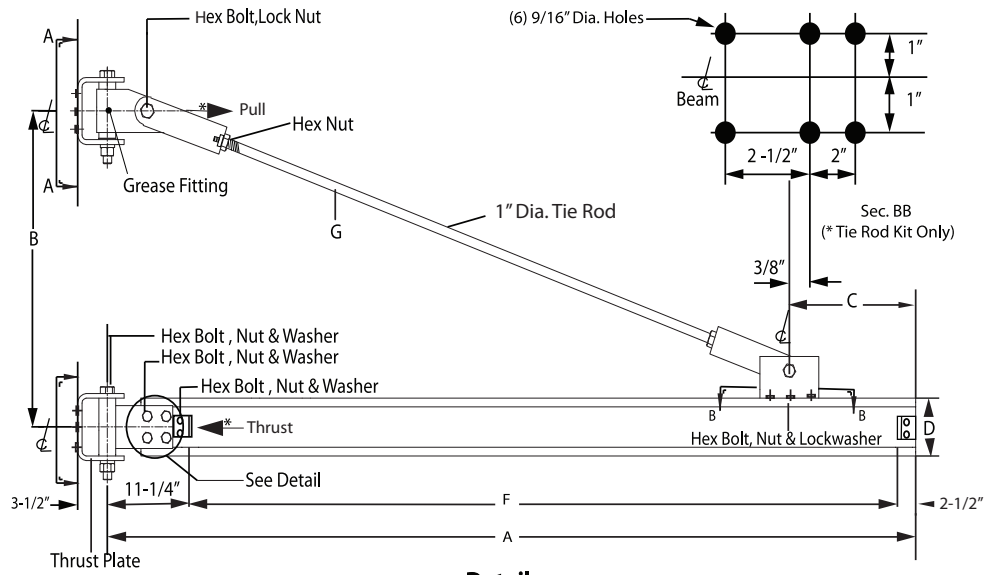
Hex Bolt,Lock Nut

A

A

Pull

Hex Nut

Grease Fitting

B

G

1" Dia. Tie Rod

(6) 9/16" Dia. Holes

1"

Beam

1"

2 -1/2"

2"

Sec. BB
(* Tie Rod Kit Only)

3/8"

C

Hex Bolt , Nut & Washer

Hex Bolt , Nut & Washer

Hex Bolt , Nut & Washer

Thrust

B

B

Hex Bolt, Nut & Lockwasher

D

See Detail

3-1/2"

11-1/4"

F

2-1/2"

A

Thrust Plate

Detail